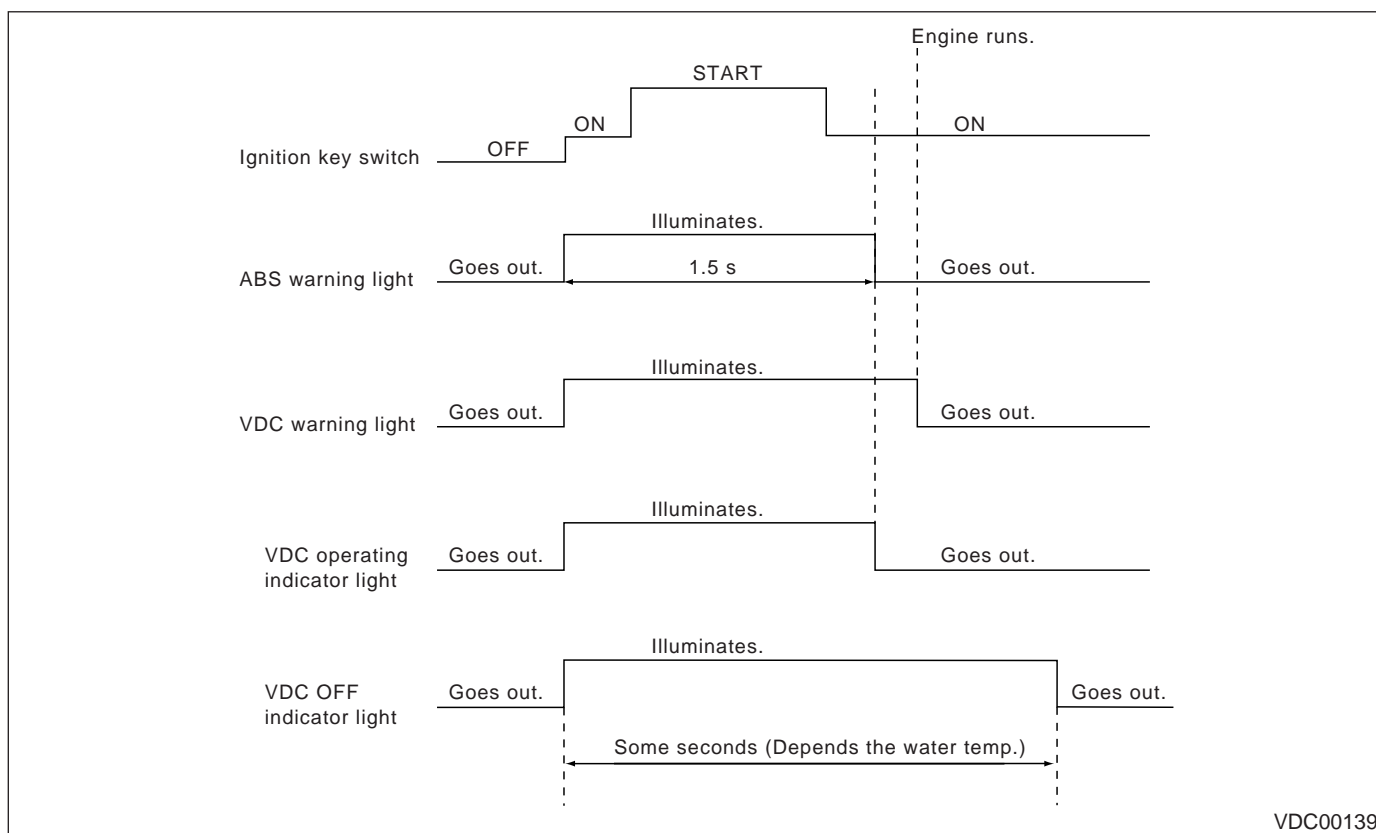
Engine runs.

START

ON

ON

Ignition key switch

OFF

Illuminates.

ABS warning light

Goes out.

1.5 s

Goes out.

Illuminates.

VDC warning light

Goes out.

Goes out.

Illuminates.

VDC operating indicator light

Goes out.

Goes out.

Illuminates.

VDC OFF indicator light

Goes out.

Goes out.

Some seconds (Depends the water temp.)

VDC00139